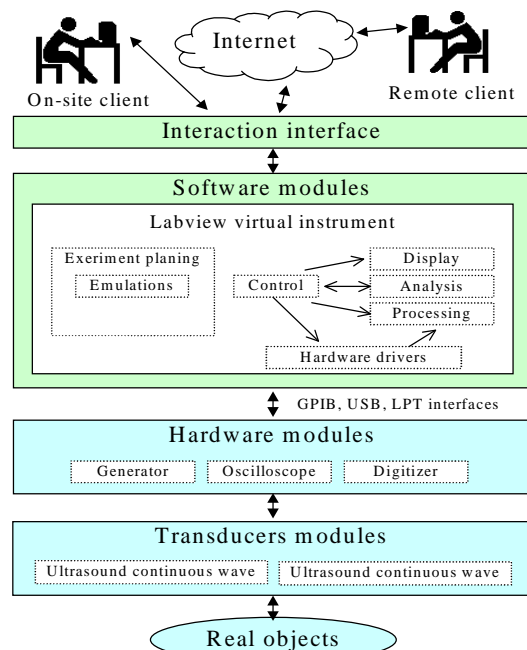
Internet

On-site client

Remote client

Interaction interface

Software modules

Labview virtual instrument

Exeriment planing

Emulations

Control

Display

Analysis

Processing

Hardware drivers

GPIB, USB, LPT interfaces

Hardware modules

Generator

Oscilloscope

Digitizer

Transducers modules

Ultrasound continuous wave

Ultrasound continuous wave

Real objects